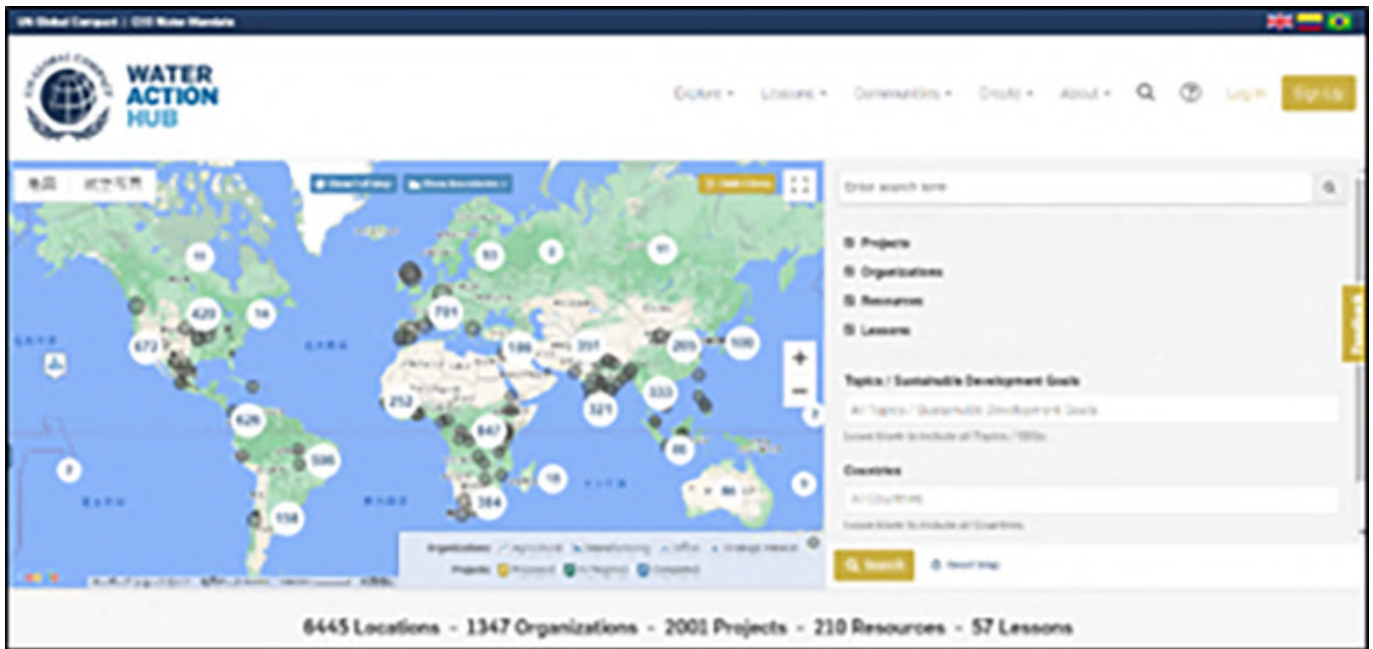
UN Global Compact | CEO Water Mandate

WATER ACTION HUB

Explore ▾ Lessons ▾ Communities ▾ Create ▾ About ▾ Log In Sign Up

地図 航空写真

Reset Map Show Boundaries

Enter search term

Projects
Organizations
Resources
Lessons

Topics / Sustainable Development Goals
All Topics / Sustainable Development Goals
Leave blank to include all Topics / SDGs.

Countries
All Countries
Leave blank to include all Countries.

Search Reset Map

Feedback

11 93 8 11 420 14 673 701 189 357 205 100 333 252 321 626 847 595 7 18 384 558 80 9

Organizations: Agricultural Manufacturing Office Strategic Interest
Projects: Proposed In Progress Completed

6445 Locations - 1347 Organizations - 2001 Projects - 210 Resources - 57 Lessons